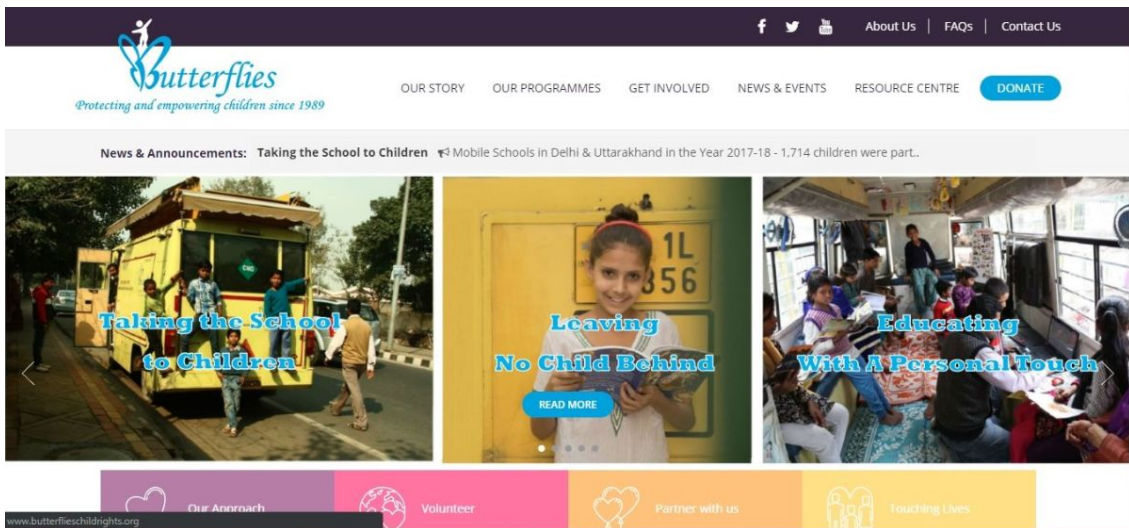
About Us | FAQs | Contact Us

Butterflies
Protecting and empowering children since 1989

OUR STORY OUR PROGRAMMES GET INVOLVED NEWS & EVENTS RESOURCE CENTRE DONATE

News & Announcements: Taking the School to Children Mobile Schools in Delhi & Uttarakhand in the Year 2017-18 - 1,714 children were part..

Taking the School to Children

1L 356

Leaving No Child Behind

READ MORE

Educating With A Personal Touch

Our Approach Volunteer Partner with us Touching Lives

www.butterflieschildrights.org